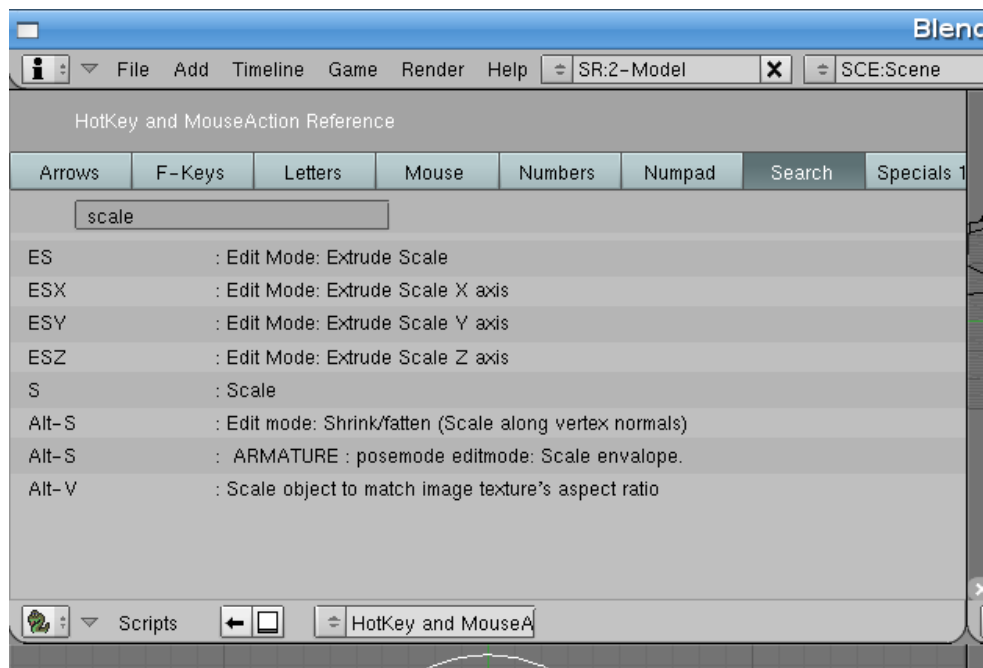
Blenc

File Add Timeline Game Render Help SR:2-Model SCE:Scene

HotKey and MouseAction Reference

| Arrows | F-Keys | Letters | Mouse | Numbers | Numpad | Search | Specials 1 |
|---|---|---|---|---|---|---|---|

scale

| | |
|---|---|
| ES | : Edit Mode: Extrude Scale |
| ESX | : Edit Mode: Extrude Scale X axis |
| ESY | : Edit Mode: Extrude Scale Y axis |
| ESZ | : Edit Mode: Extrude Scale Z axis |
| S | : Scale |
| Alt-S | : Edit mode: Shrink/fatten (Scale along vertex normals) |
| Alt-S | : ARMATURE : posemode editmode: Scale envalope. |
| Alt-V | : Scale object to match image texture's aspect ratio |

Scripts HotKey and MouseA